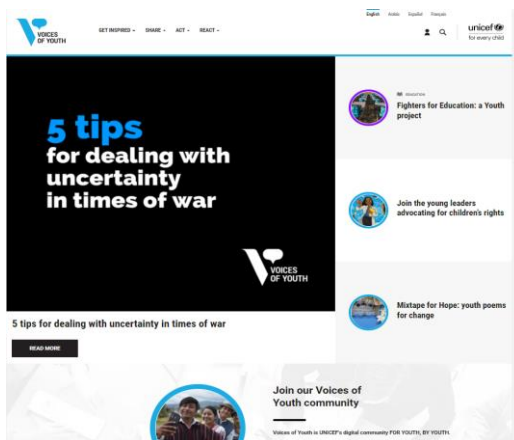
English العربية Español Français

VOICES OF YOUTH

GET INSPIRED ˅ SHARE ˅ ACT ˅ REACT ˅

unicef
for every child

5 tips
for dealing with uncertainty in times of war

VOICES OF YOUTH

5 tips for dealing with uncertainty in times of war

READ MORE

EDUCATION
Fighters for Education: a Youth project

Join the young leaders advocating for children's rights

Mixtape for Hope: youth poems for change

Join our Voices of Youth community

Voices of Youth is UNICEF's digital community FOR YOUTH, BY YOUTH.